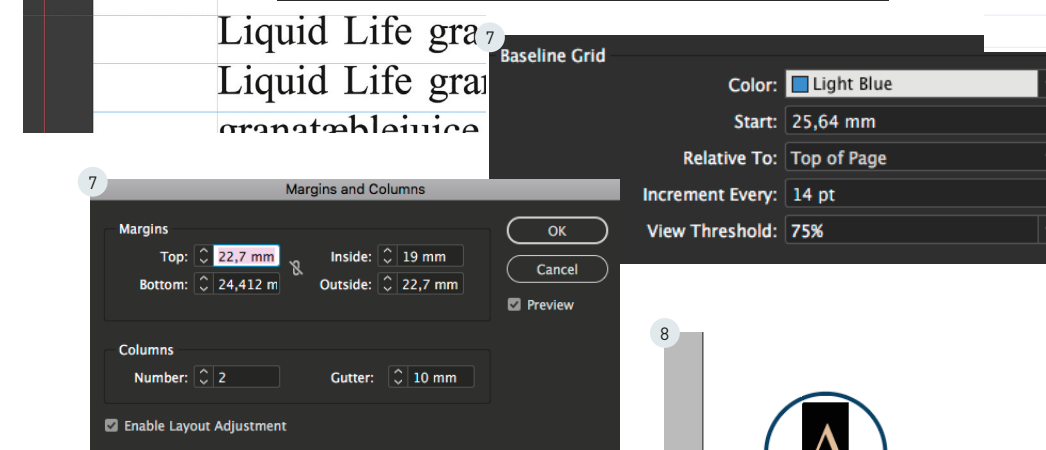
Liquid Life gra
Liquid Life gran
granatæblejuice

7
Baseline Grid
Color: Light Blue
Start: 25,64 mm
Relative To: Top of Page
Increment Every: 14 pt
View Threshold: 75%

7
Margins and Columns
Margins
Top: 22,7 mm
Bottom: 24,412 m
Inside: 19 mm
Outside: 22,7 mm
OK
Cancel
Preview
Columns
Number: 2
Gutter: 10 mm
Enable Layout Adjustment

8